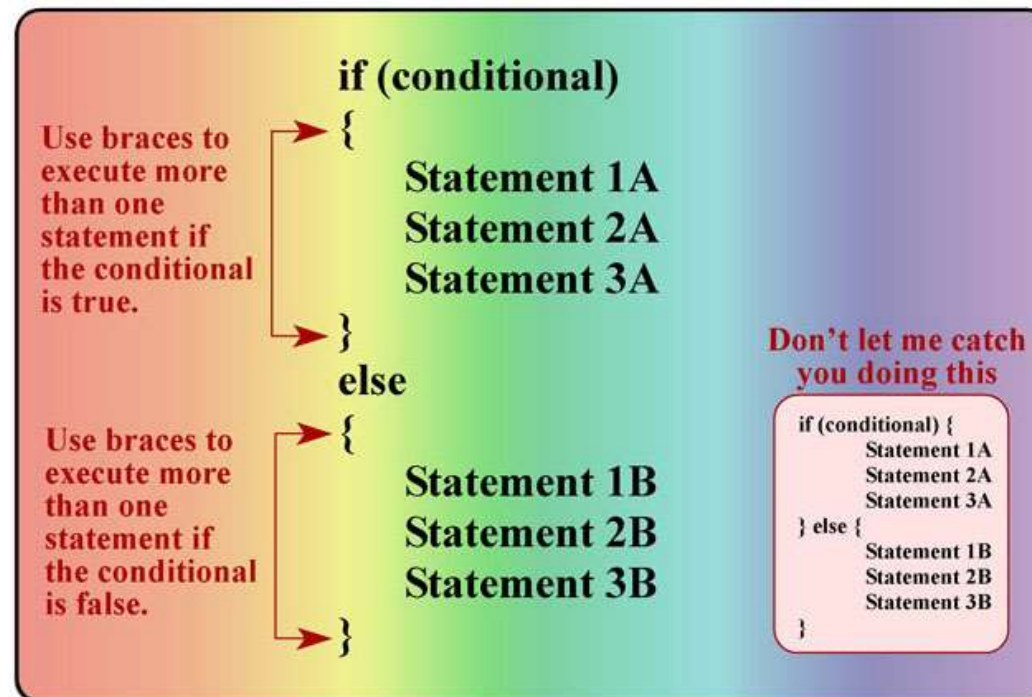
if (conditional)
{
Statement 1A
Statement 2A
Statement 3A
}
else
{
Statement 1B
Statement 2B
Statement 3B
}

Use braces to execute more than one statement if the conditional is true.

Use braces to execute more than one statement if the conditional is false.

Don't let me catch you doing this

if (conditional) {
Statement 1A
Statement 2A
Statement 3A
} else {
Statement 1B
Statement 2B
Statement 3B
}